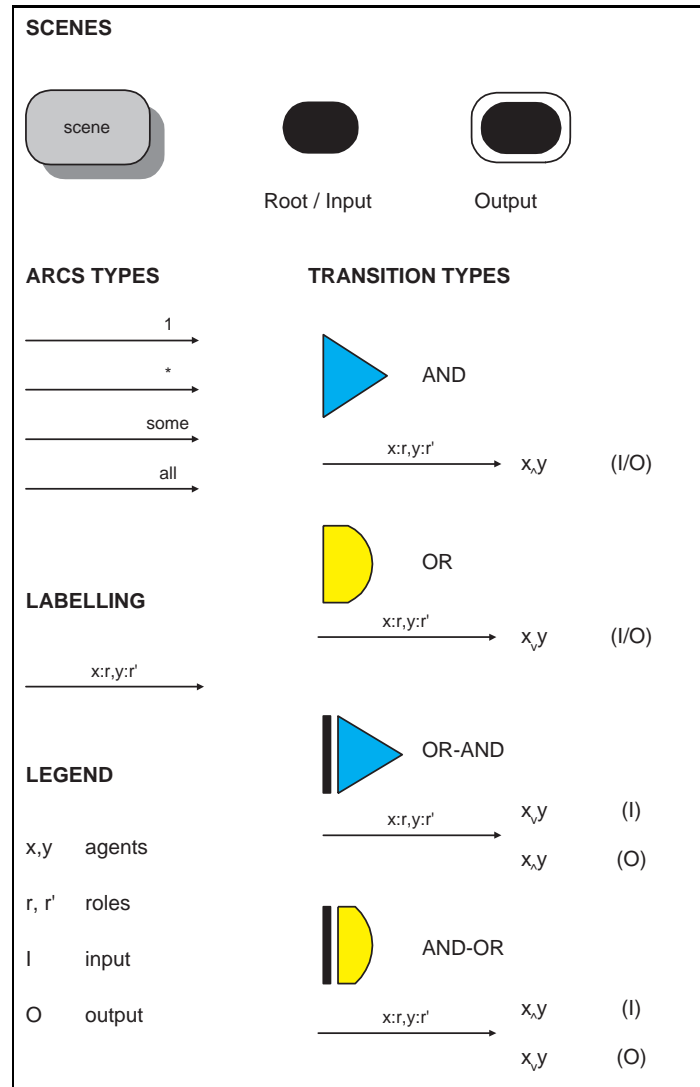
SCENES

scene

Root / Input

Output

ARCS TYPES

1

*

some

all

TRANSITION TYPES

AND

x:r,y:r'

$x_{\wedge}y$ (I/O)

OR

x:r,y:r'

$x_{\vee}y$ (I/O)

LABELLING

x:r,y:r'

OR-AND

x:r,y:r'

$x_{\vee}y$ (I)

$x_{\wedge}y$ (O)

LEGEND

x,y agents

r, r' roles

I input

O output

AND-OR

x:r,y:r'

$x_{\wedge}y$ (I)

$x_{\vee}y$ (O)